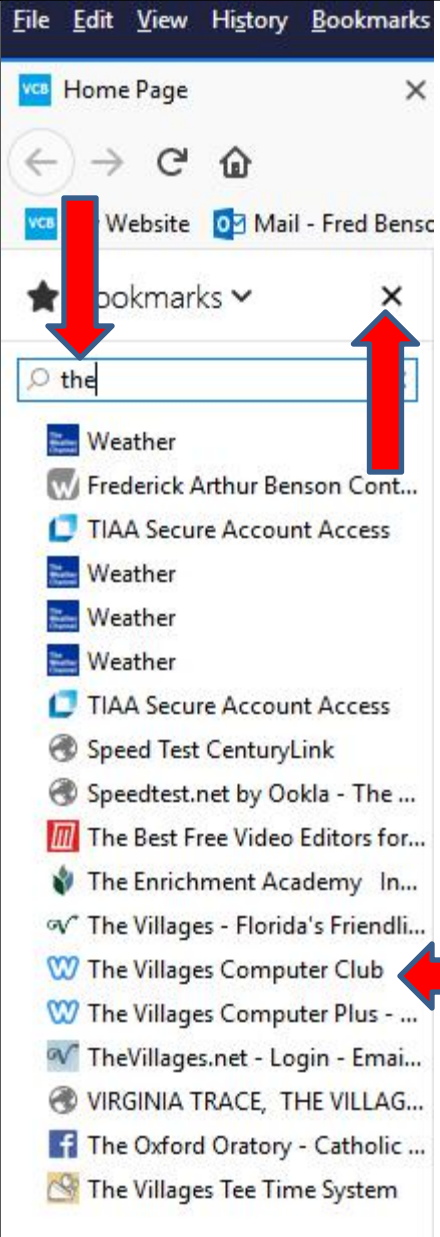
File Edit View History Bookmarks

Home Page ×

Website Mail - Fred Bensc

ookmarks ×

the

Weather
Frederick Arthur Benson Cont...
TIAA Secure Account Access
Weather
Weather
Weather
TIAA Secure Account Access
Speed Test CenturyLink
Speedtest.net by Ookla - The ...
The Best Free Video Editors for...
The Enrichment Academy In...
The Villages - Florida's Friendli...
The Villages Computer Club
The Villages Computer Plus - ...
TheVillages.net - Login - Emai...
VIRGINIA TRACE, THE VILLAG...
The Oxford Oratory - Catholic ...
The Villages Tee Time System